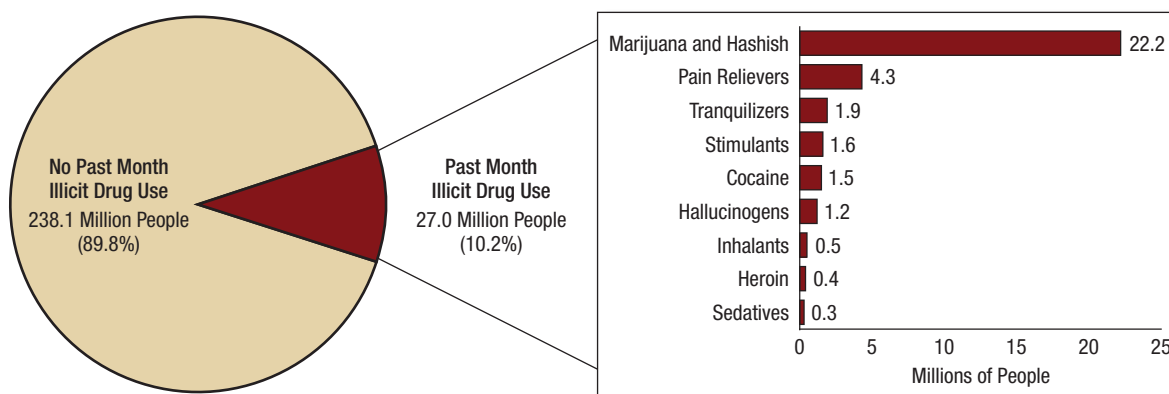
No Past Month Illicit Drug Use
238.1 Million People (89.8%)

Past Month Illicit Drug Use
27.0 Million People (10.2%)

Marijuana and Hashish 22.2
Pain Relievers 4.3
Tranquilizers 1.9
Stimulants 1.6
Cocaine 1.5
Hallucinogens 1.2
Inhalants 0.5
Heroin 0.4
Sedatives 0.3

0 5 10 15 20 25
Millions of People